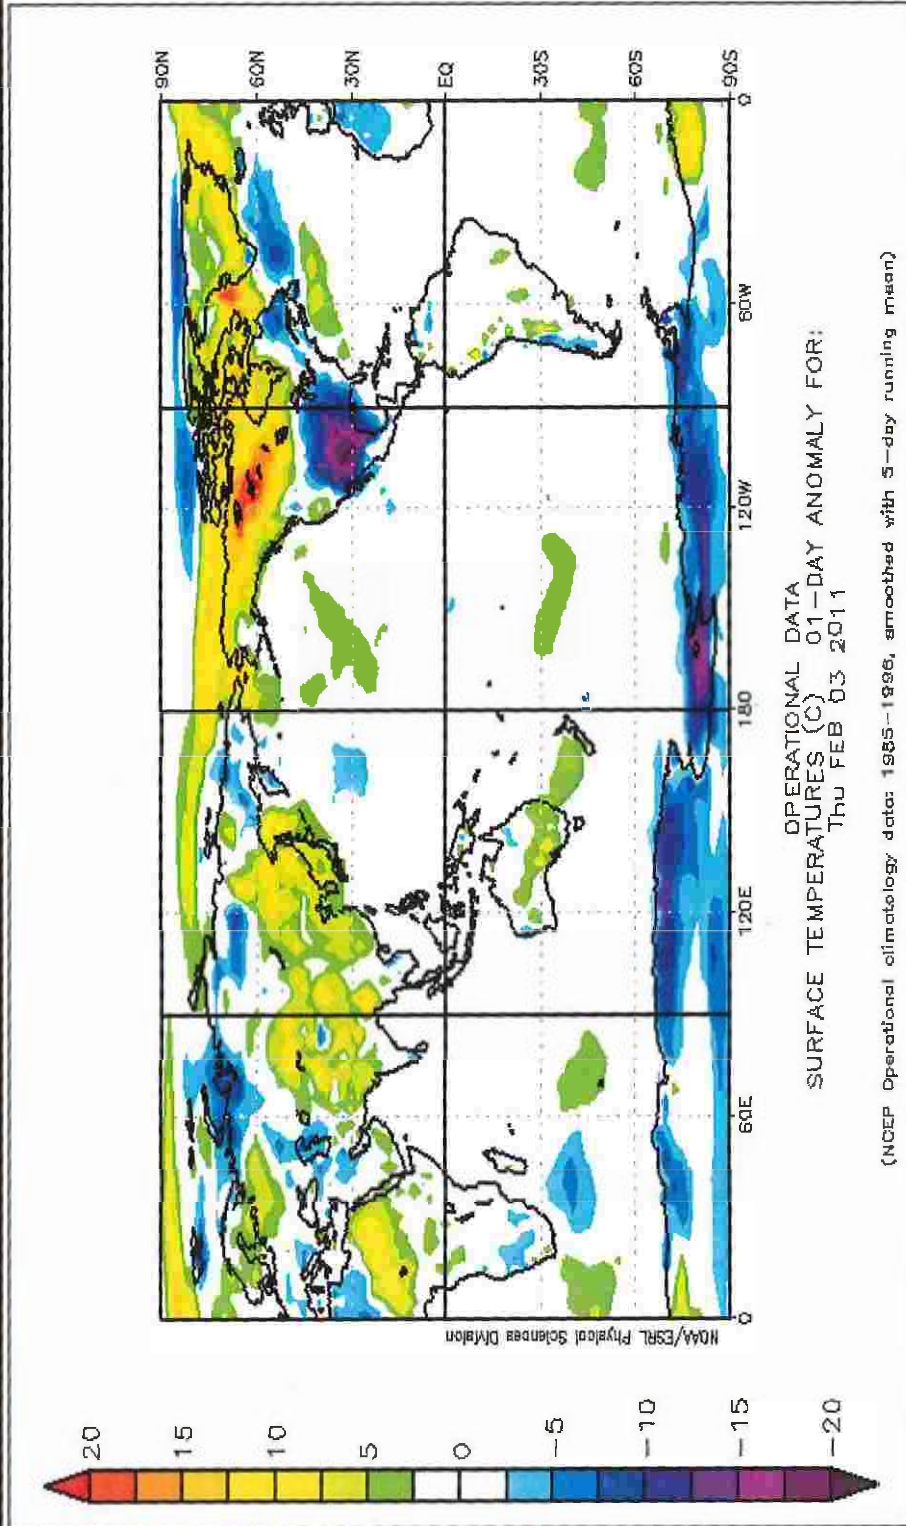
90N
60N
30N
EQ
30S
60S
90S
0
60E
120E
180
120W
60W
0
NOAA/ESRL Physical Sciences Division
OPERATIONAL DATA
SURFACE TEMPERATURES (C) 01–DAY ANOMALY FOR:
Thu FEB 03 2011
(NCEP Operational climatology data: 1985-1996, smoothed with 5-day running mean)
20
15
10
5
0
−5
−10
−15
−20